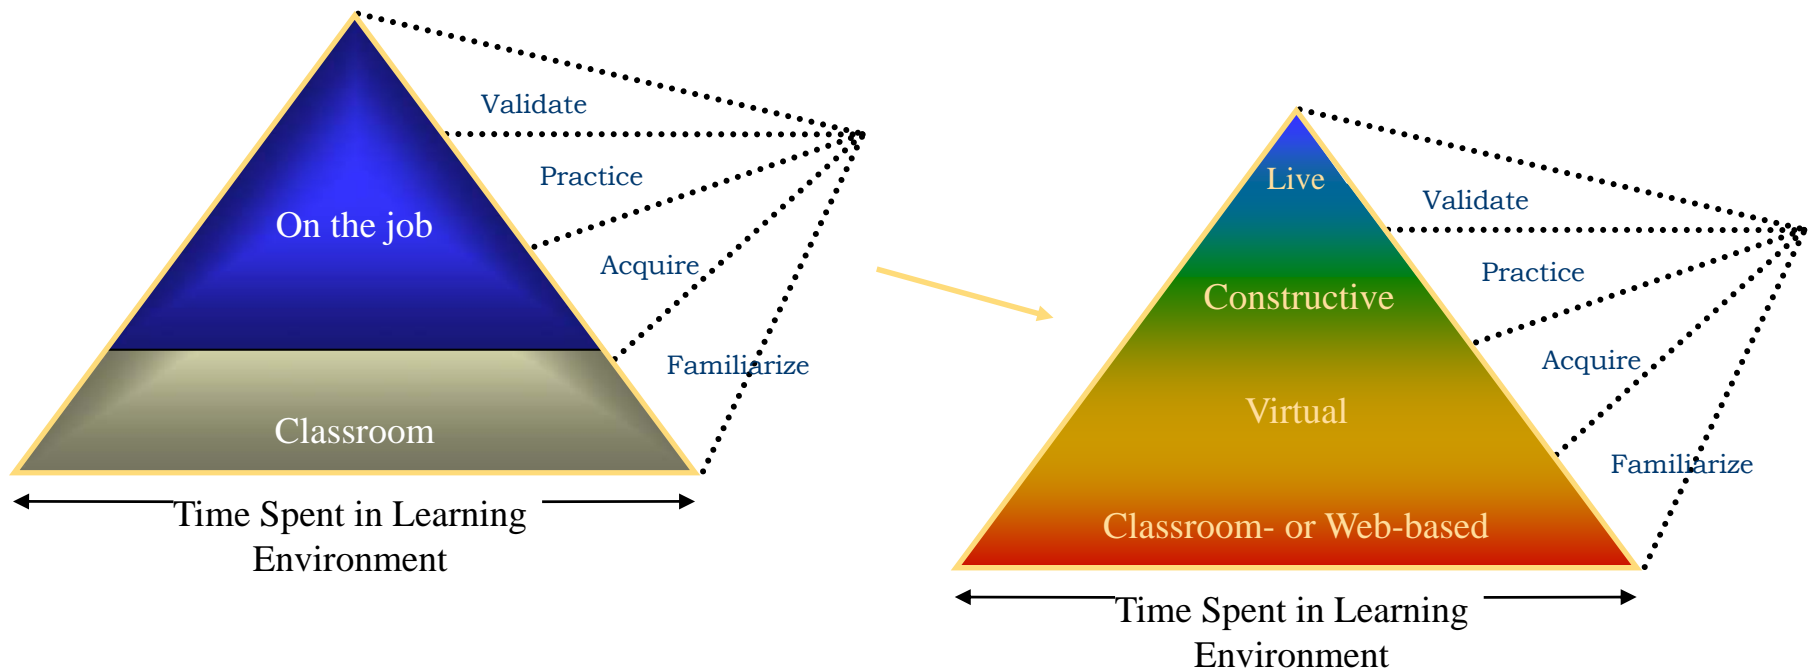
Validate
Practice
On the job
Acquire
Familiarize
Classroom
Time Spent in Learning Environment

Live
Validate
Practice
Constructive
Acquire
Virtual
Familiarize
Classroom- or Web-based
Time Spent in Learning Environment